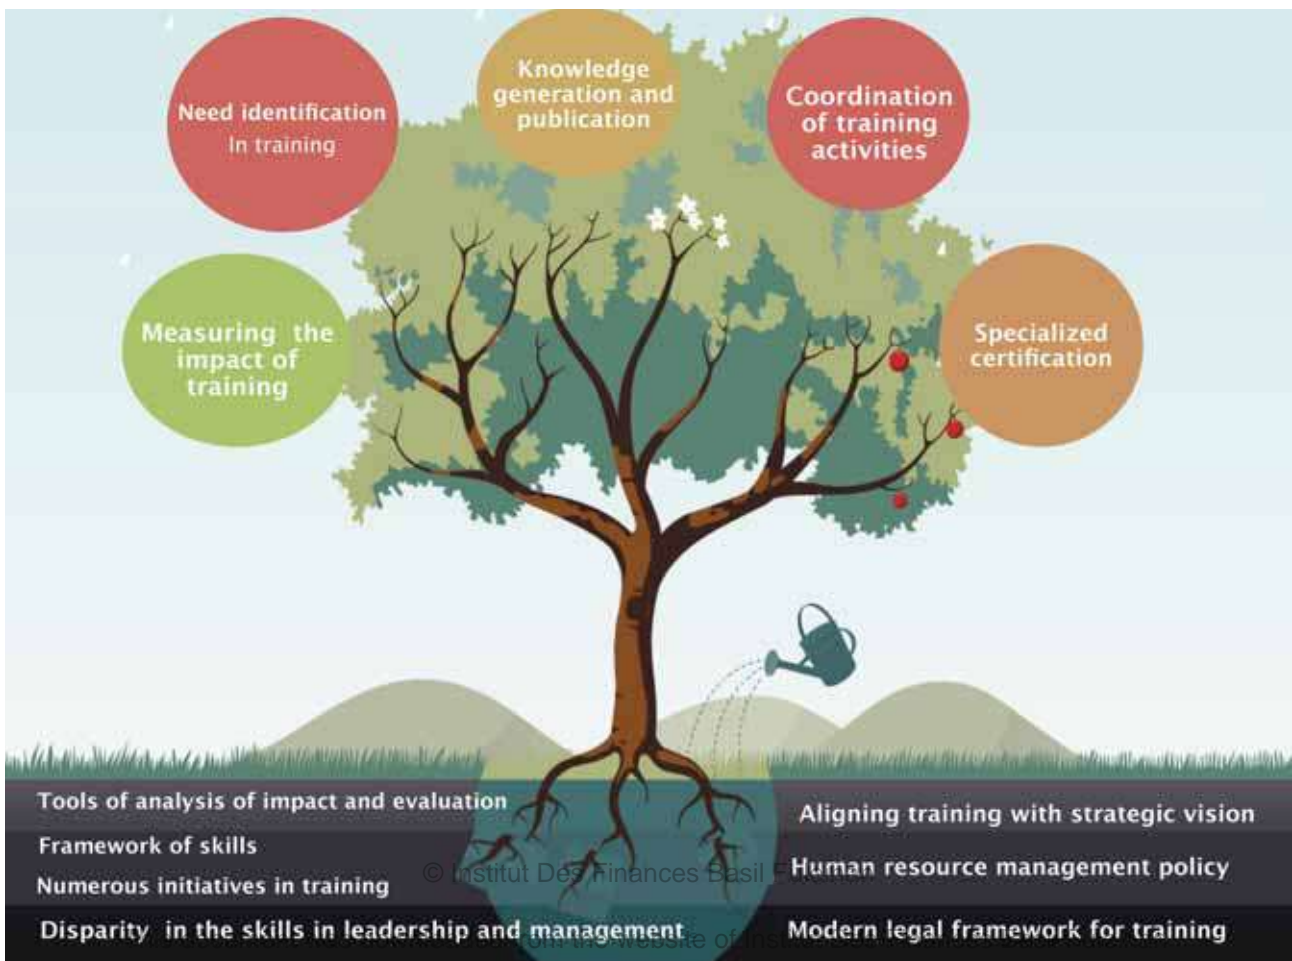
Need identification In training

Knowledge generation and publication

Coordination of training activities

Measuring the impact of training

Specialized certification

Tools of analysis of impact and evaluation

Framework of skills

Numerous initiatives in training

Disparity in the skills in leadership and management

Aligning training with strategic vision

Human resource management policy

Modern legal framework for training

© Institut Des Finances Basil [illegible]

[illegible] the website of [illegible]